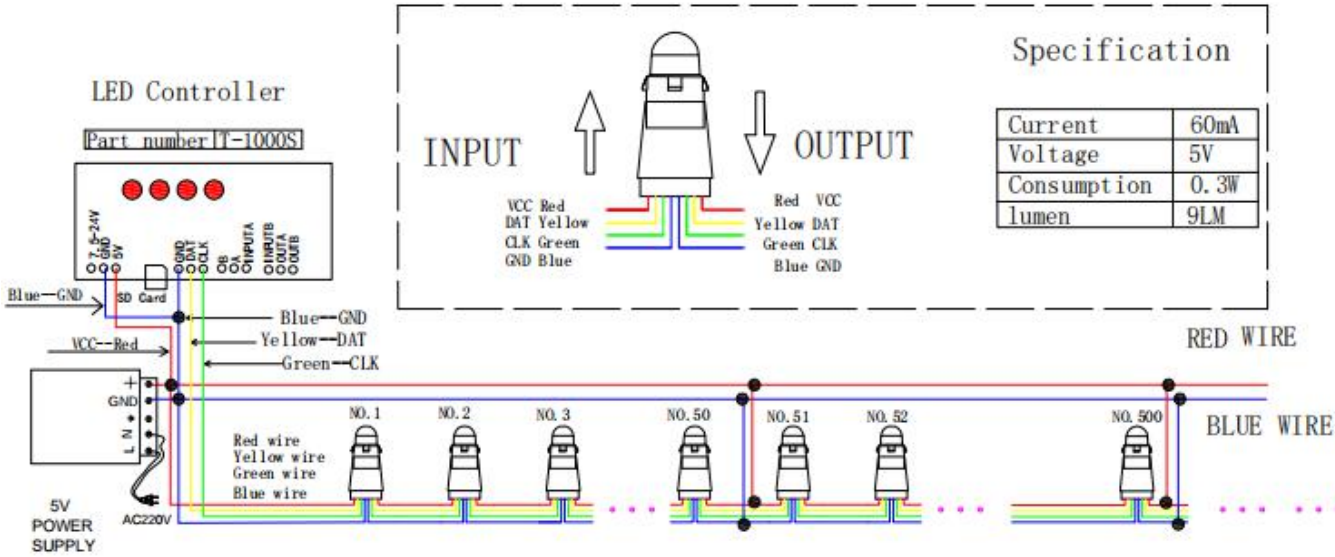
LED Controller

Part number T-1000S

7.5-24V GND 5V

SD Card

GND DAT CLK OB OA INPUTA INPUTB OUTA OUTB

Blue--GND

Blue--GND

Yellow--DAT

Green--CLK

VCC--Red

+
GND
N
L

5V POWER SUPPLY

AC220V

INPUT

OUTPUT

VCC Red
DAT Yellow
CLK Green
GND Blue

Red VCC
Yellow DAT
Green CLK
Blue GND

Specification

| Current | 60mA |
|---|---|
| Voltage | 5V |
| Consumption | 0.3W |
| lumen | 9LM |

RED WIRE

BLUE WIRE

NO.1 NO.2 NO.3 NO.50 NO.51 NO.52 NO.500

Red wire
Yellow wire
Green wire
Blue wire